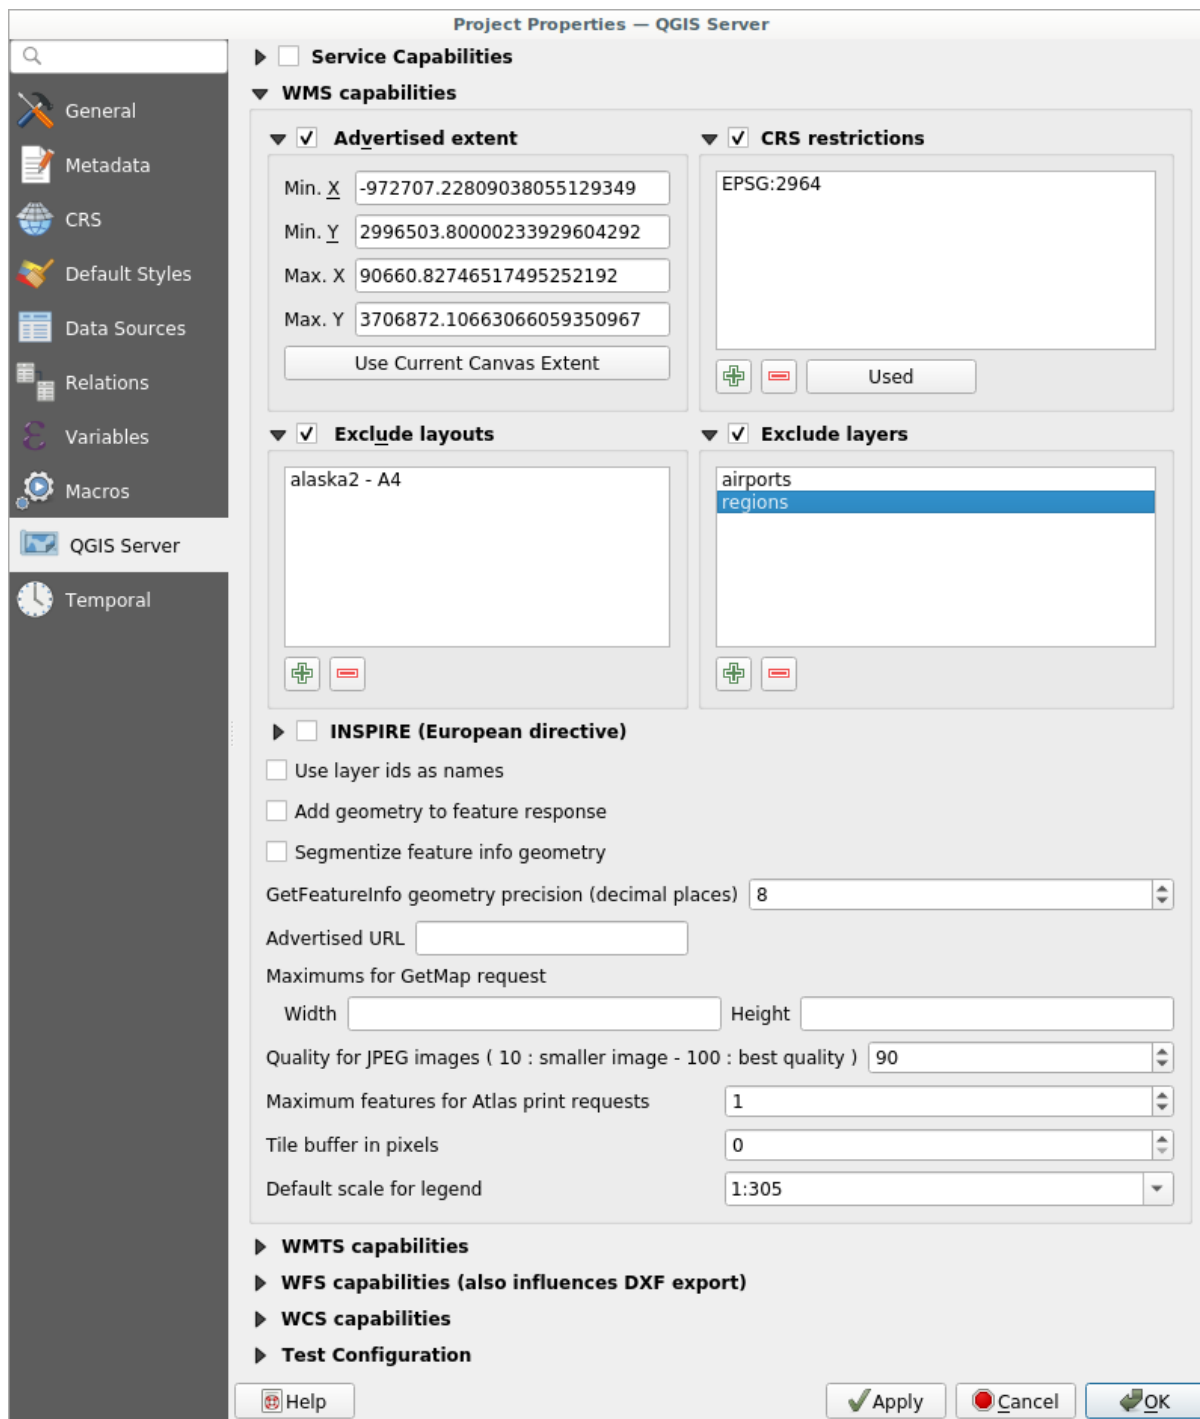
Project Properties — QGIS Server

General
Metadata
CRS
Default Styles
Data Sources
Relations
Variables
Macros
QGIS Server
Temporal

Service Capabilities

WMS capabilities

Advertised extent

Min. X -972707.22809038055129349
Min. Y 2996503.80000233929604292
Max. X 90660.82746517495252192
Max. Y 3706872.10663066059350967
Use Current Canvas Extent

CRS restrictions

EPSG:2964

Used

Exclude layouts

alaska2 - A4

Exclude layers

airports
regions

INSPIRE (European directive)

Use layer ids as names
Add geometry to feature response
Segmentize feature info geometry
GetFeatureInfo geometry precision (decimal places) 8
Advertised URL
Maximums for GetMap request
Width
Height
Quality for JPEG images ( 10 : smaller image - 100 : best quality ) 90
Maximum features for Atlas print requests 1
Tile buffer in pixels 0
Default scale for legend 1:305

WMTS capabilities
WFS capabilities (also influences DXF export)
WCS capabilities
Test Configuration

Help
Apply
Cancel
OK